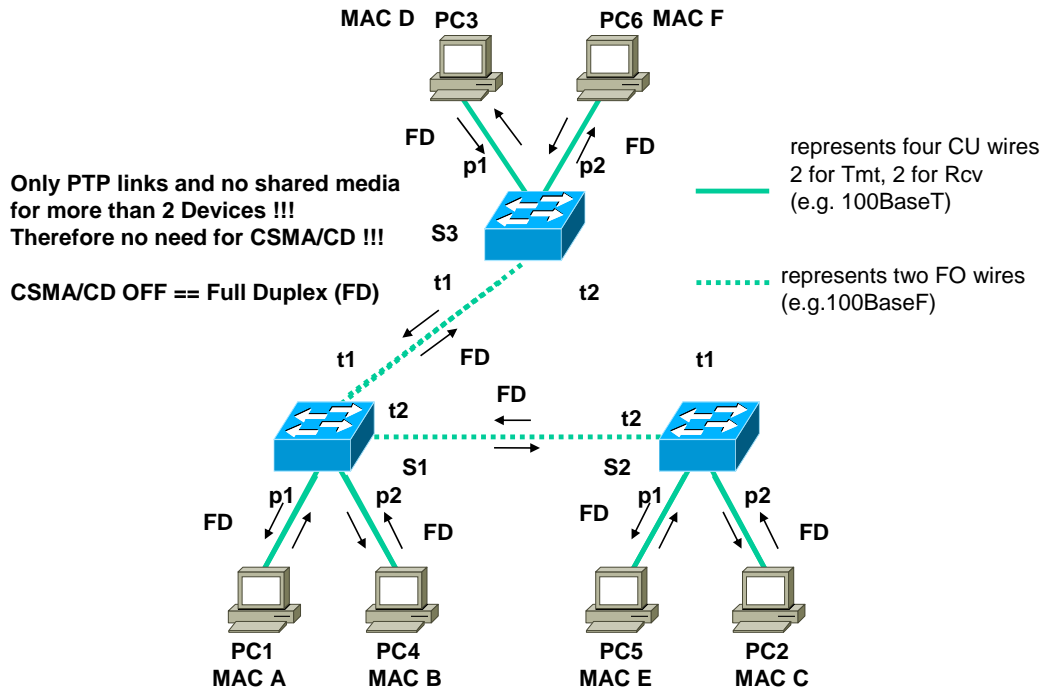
MAC D PC3

PC6 MAC F

FD

p1

p2

FD

represents four CU wires 2 for Tmt, 2 for Rcv (e.g. 100BaseT)

Only PTP links and no shared media for more than 2 Devices !!! Therefore no need for CSMA/CD !!!

S3

CSMA/CD OFF == Full Duplex (FD)

represents two FO wires (e.g.100BaseF)

t1

t2

t1

FD

t1

FD

t2

t2

S1

S2

p1

p2

p1

p2

FD

FD

FD

FD

PC1 MAC A

PC4 MAC B

PC5 MAC E

PC2 MAC C